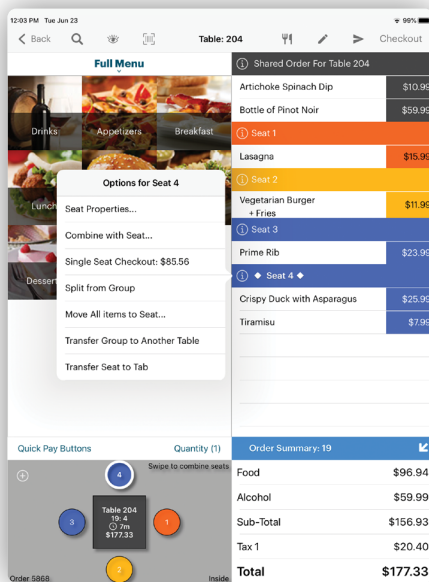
12:03 PM Tue Jun 23
99%

Back
Table: 204
Checkout

Full Menu

Drinks
Appetizers
Breakfast
Lunch
Dessert

Options for Seat 4
Seat Properties...
Combine with Seat...
Single Seat Checkout: $85.56
Split from Group
Move All items to Seat...
Transfer Group to Another Table
Transfer Seat to Tab

Shared Order For Table 204
Artichoke Spinach Dip $10.99
Bottle of Pinot Noir $59.99
Seat 1
Lasagna $15.99
Seat 2
Vegetarian Burger + Fries $11.99
Seat 3
Prime Rib $23.99
◆ Seat 4 ◆
Crispy Duck with Asparagus $25.99
Tiramisu $7.99

Quick Pay Buttons
Quantity (1)
Swipe to combine seats
4
3
1
2
Table 204
19: 4
7m
$177.33
Order 5868
Inside

Order Summary: 19
| Food | $96.94 |
|---|---|
| Alcohol | $59.99 |
| Sub-Total | $156.93 |
| Tax 1 | $20.40 |
| Total | $177.33 |